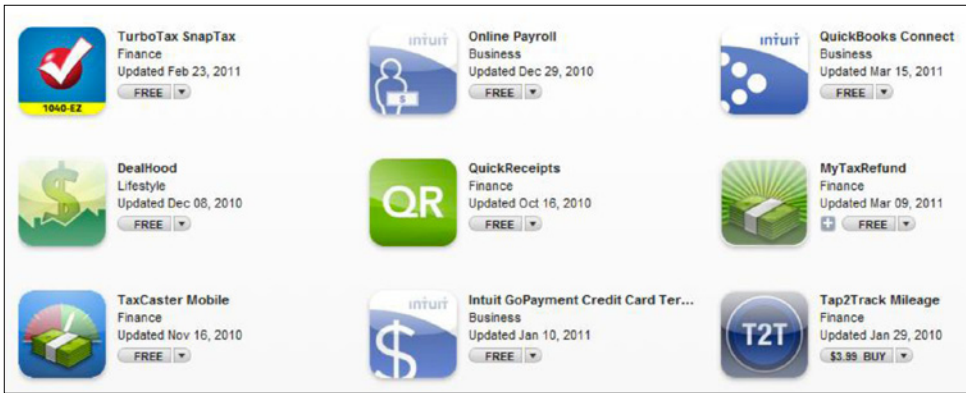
1040-EZ

TurboTax SnapTax
Finance
Updated Feb 23, 2011
FREE

intuit $

Online Payroll
Business
Updated Dec 29, 2010
FREE

intuit

QuickBooks Connect
Business
Updated Mar 15, 2011
FREE

DealHood
Lifestyle
Updated Dec 08, 2010
FREE

QR

QuickReceipts
Finance
Updated Oct 16, 2010
FREE

MyTaxRefund
Finance
Updated Mar 09, 2011
FREE

TaxCaster Mobile
Finance
Updated Nov 16, 2010
FREE

intuit

Intuit GoPayment Credit Card Ter...
Business
Updated Jan 10, 2011
FREE

T2T

Tap2Track Mileage
Finance
Updated Jan 29, 2010
$3.99 BUY